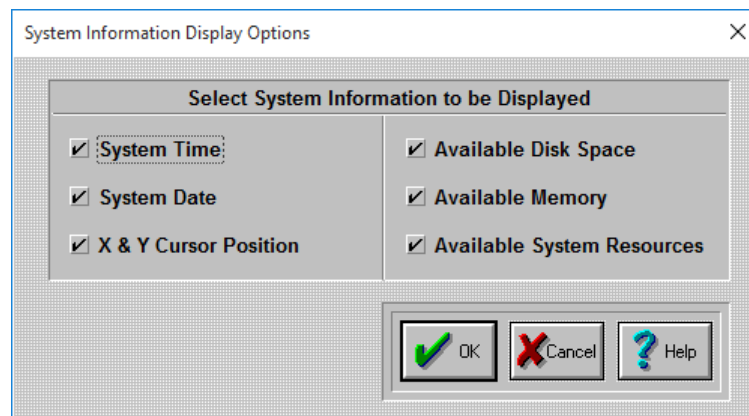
System Information Display Options

×

Select System Information to be Displayed

System Time

System Date

X & Y Cursor Position

Available Disk Space

Available Memory

Available System Resources

OK

Cancel

Help